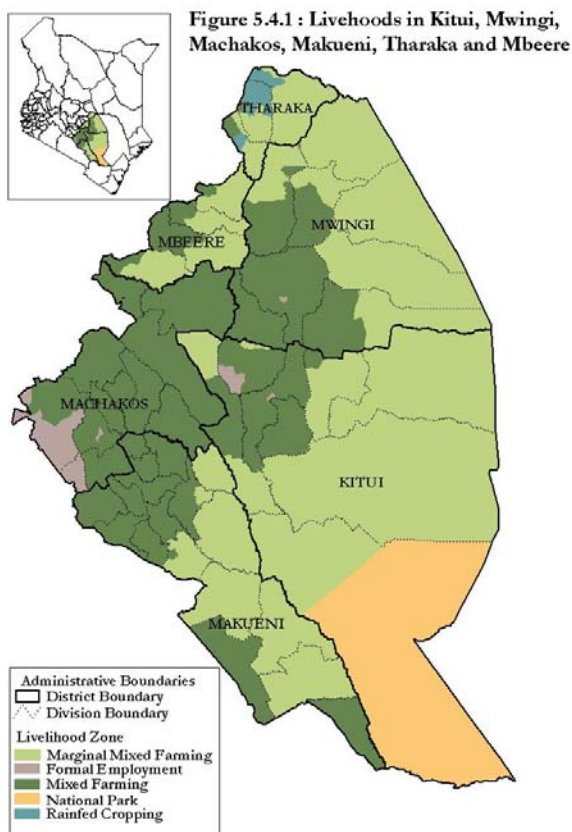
Figure 5.4.1 : Livehoods in Kitui, Mwingi, Machakos, Makueni, Tharaka and Mbeere

THARAKA
MBEERE
MWINGI
MACHAKOS
KITUI
MAKUENI

Administrative Boundaries
District Boundary
Division Boundary
Livelihood Zone
Marginal Mixed Farming
Formal Employment
Mixed Farming
National Park
Rainfed Cropping